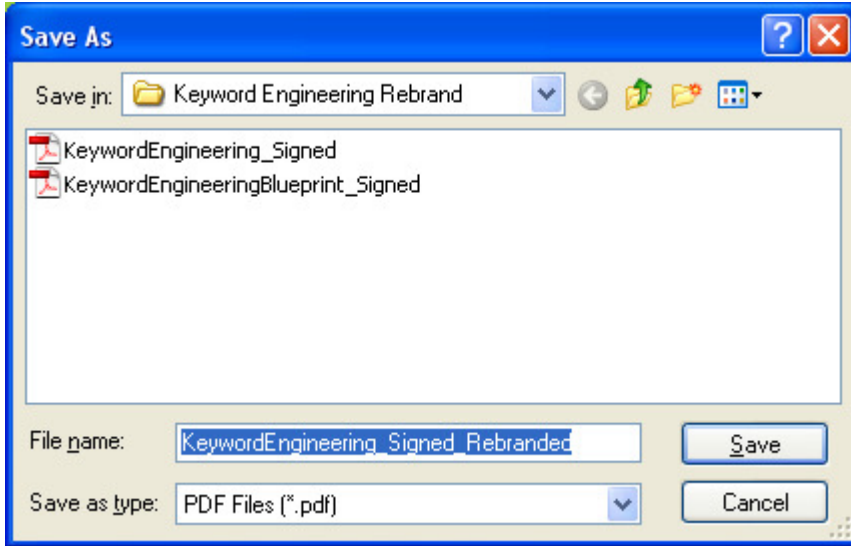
Save As

Save in: Keyword Engineering Rebrand

KeywordEngineering_Signed
KeywordEngineeringBlueprint_Signed

File name: KeywordEngineering_Signed_Rebranded

Save

Save as type: PDF Files (*.pdf)

Cancel